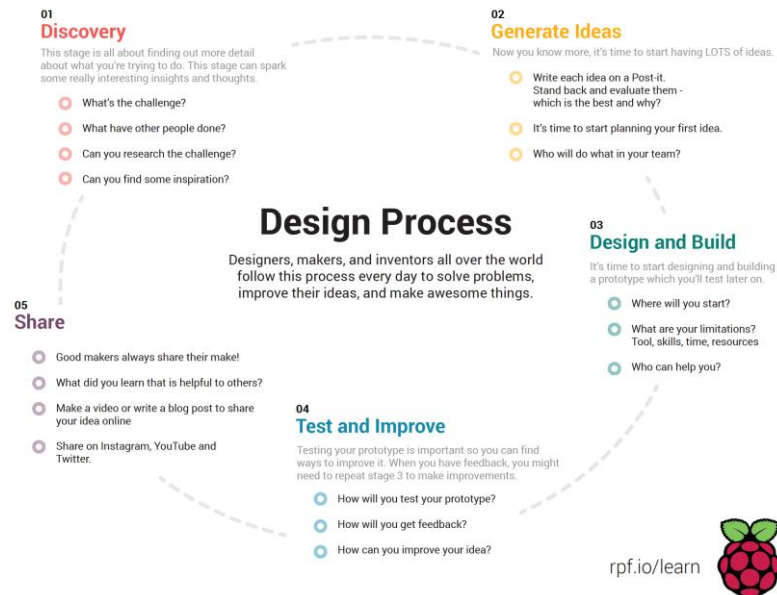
01
Discovery
This stage is all about finding out more detail about what you're trying to do. This stage can spark some really interesting insights and thoughts.

What's the challenge?
What have other people done?
Can you research the challenge?
Can you find some inspiration?

02
Generate Ideas
Now you know more, it's time to start having LOTS of ideas.

Write each idea on a Post-it. Stand back and evaluate them - which is the best and why?
It's time to start planning your first idea.
Who will do what in your team?

Design Process
Designers, makers, and inventors all over the world follow this process every day to solve problems, improve their ideas, and make awesome things.

03
Design and Build
It's time to start designing and building a prototype which you'll test later on.

Where will you start?
What are your limitations? Tool, skills, time, resources
Who can help you?

05
Share

Good makers always share their make!
What did you learn that is helpful to others?
Make a video or write a blog post to share your idea online
Share on Instagram, YouTube and Twitter.

04
Test and Improve
Testing your prototype is important so you can find ways to improve it. When you have feedback, you might need to repeat stage 3 to make improvements.

How will you test your prototype?
How will you get feedback?
How can you improve your idea?

rpf.io/learn